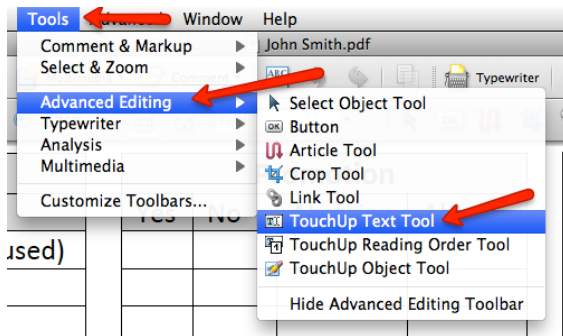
Tools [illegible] Window Help

Comment & Markup
Select & Zoom
Advanced Editing
Typewriter
Analysis
Multimedia
Customize Toolbars...

John Smith.pdf
Comment
Typewriter

Select Object Tool
Button
Article Tool
Crop Tool
Link Tool
TouchUp Text Tool
TouchUp Reading Order Tool
TouchUp Object Tool
Hide Advanced Editing Toolbar

Yes No
used)